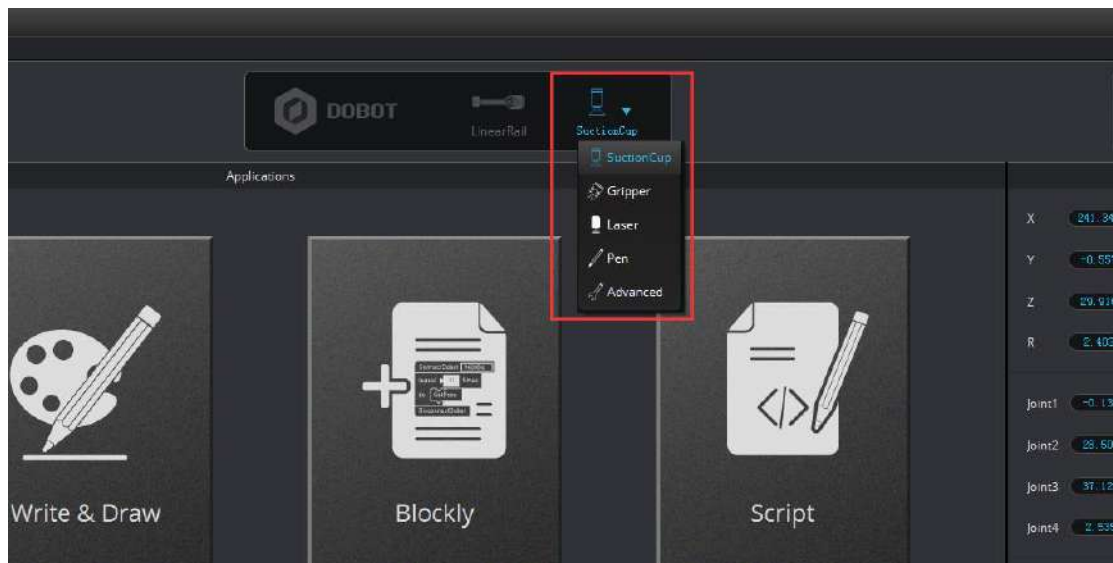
DOBOT

LinearRail

SuctionCup

SuctionCup

Gripper

Laser

Pen

Advanced

Applications

X 241.34

Y -0.55

Z 29.91

R 2.403

Joint1 -0.13

Joint2 28.50

Joint3 37.12

Joint4 2.535

Write & Draw

Blockly

Script